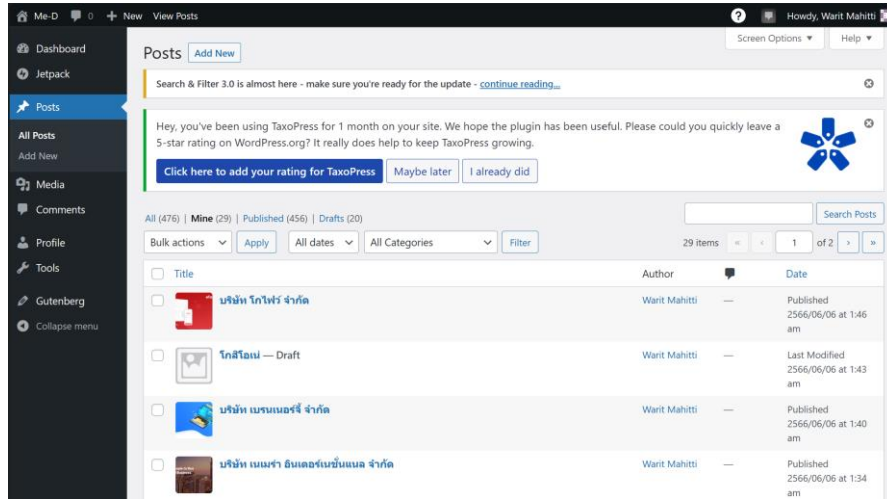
Me-D 0 + New View Posts

Howdy, Warit Mahitti

Dashboard
Jetpack
Posts
All Posts
Add New
Media
Comments
Profile
Tools
Gutenberg
Collapse menu

Screen Options ▼ Help ▼

Posts Add New

Search & Filter 3.0 is almost here - make sure you're ready for the update - continue reading...

Hey, you've been using TaxoPress for 1 month on your site. We hope the plugin has been useful. Please could you quickly leave a 5-star rating on WordPress.org? It really does help to keep TaxoPress growing.

Click here to add your rating for TaxoPress Maybe later I already did

All (476) | Mine (29) | Published (456) | Drafts (20)

Search Posts

Bulk actions Apply All dates All Categories Filter 29 items « ‹ 1 of 2 › »

| Title | Author | | Date |
|---|---|---|---|
| บริษัท โกไฟว์ จำกัด | Warit Mahitti | — | Published 2566/06/06 at 1:46 am |
| โกสิโอเน่ — Draft | Warit Mahitti | — | Last Modified 2566/06/06 at 1:43 am |
| บริษัท เบรนเนอร์จี้ จำกัด | Warit Mahitti | — | Published 2566/06/06 at 1:40 am |
| บริษัท เนเมร่า อินเตอร์เนชั่นแนล จำกัด | Warit Mahitti | — | Published 2566/06/06 at 1:34 am |